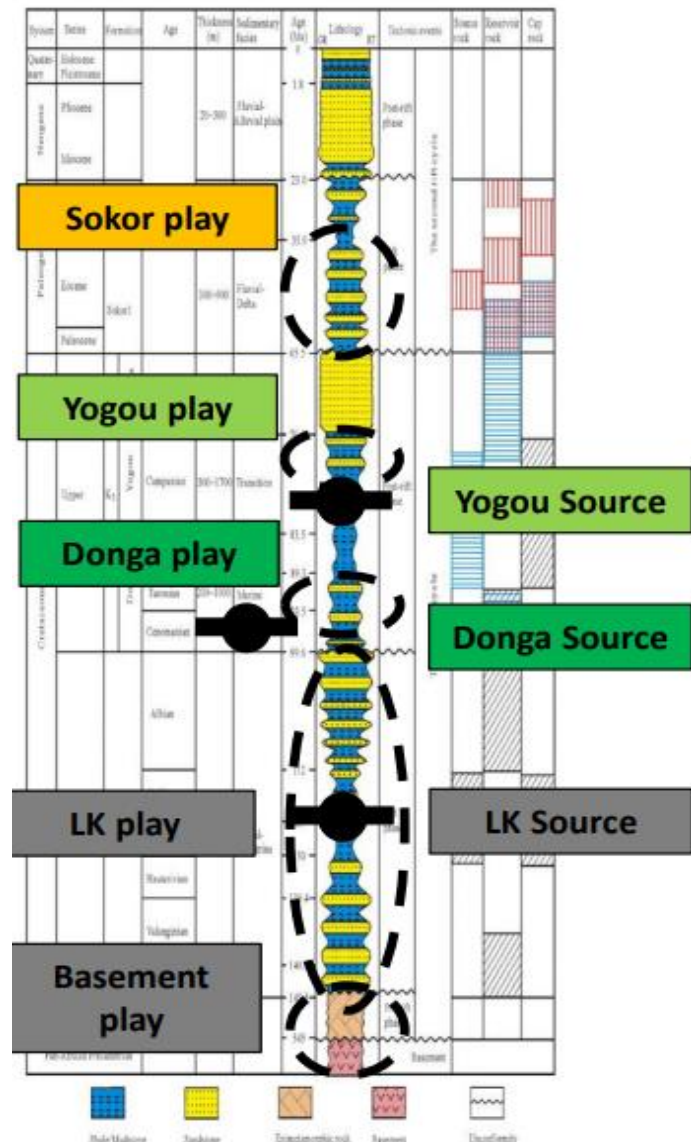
System | Series | Formation | Age | Thickness (m) | Sedimentary facies | Age (Ma) | Lithology | Tectonic events | Source rock | Reservoir rock | Cap rock

Quaternary | Holocene Pleistocene
Neogene | Pliocene | Miocene | 20-300 | Fluvial-Alluvial plain | Post-rift phase
Paleogene | Eocene | Sokor1 | 200-900 | Fluvial-Delta | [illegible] phase
Paleocene
Cretaceous | Upper | $K_2$ | Yogou | Campanian | 200-1700 | Transition | Post-rift phase
Turonian | 200-1000 | Marine
Cenomanian
Albian
Neocomian
Valanginian
Pan-African Precambrian | Basement

Sokor play
Yogou play
Donga play
LK play
Basement play
Yogou Source
Donga Source
LK Source

The second rift cycle

Shale/Mudstone | Sandstone | Transmetamorphic rock | Basement | Unconformity